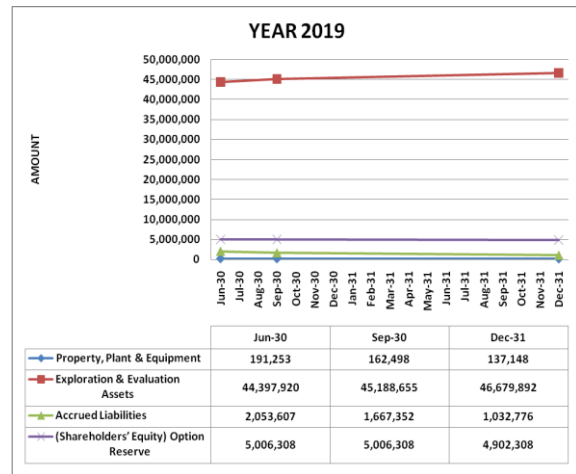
YEAR 2019

AMOUNT

50,000,000
45,000,000
40,000,000
35,000,000
30,000,000
25,000,000
20,000,000
15,000,000
10,000,000
5,000,000
0

Jun-30 Jul-30 Aug-30 Sep-30 Oct-30 Nov-30 Dec-30 Jan-31 Feb-31 Mar-31 Apr-31 May-31 Jun-31 Jul-31 Aug-31 Sep-31 Oct-31 Nov-31 Dec-31

| | Jun-30 | Sep-30 | Dec-31 |
|---|---|---|---|
| Property, Plant & Equipment | 191,253 | 162,498 | 137,148 |
| Exploration & Evaluation Assets | 44,397,920 | 45,188,655 | 46,679,892 |
| Accrued Liabilities | 2,053,607 | 1,667,352 | 1,032,776 |
| (Shareholders' Equity) Option Reserve | 5,006,308 | 5,006,308 | 4,902,308 |